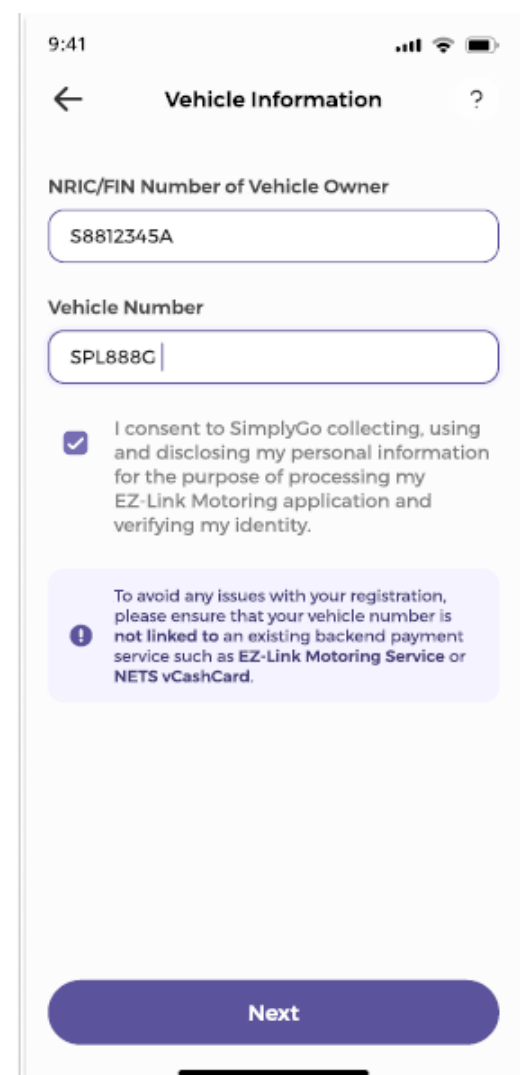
9:41

Vehicle Information

?

NRIC/FIN Number of Vehicle Owner

S8812345A

Vehicle Number

SPL888G

I consent to SimplyGo collecting, using and disclosing my personal information for the purpose of processing my EZ-Link Motoring application and verifying my identity.

To avoid any issues with your registration, please ensure that your vehicle number is **not linked to** an existing backend payment service such as **EZ-Link Motoring Service** or **NETS vCashCard**.

Next